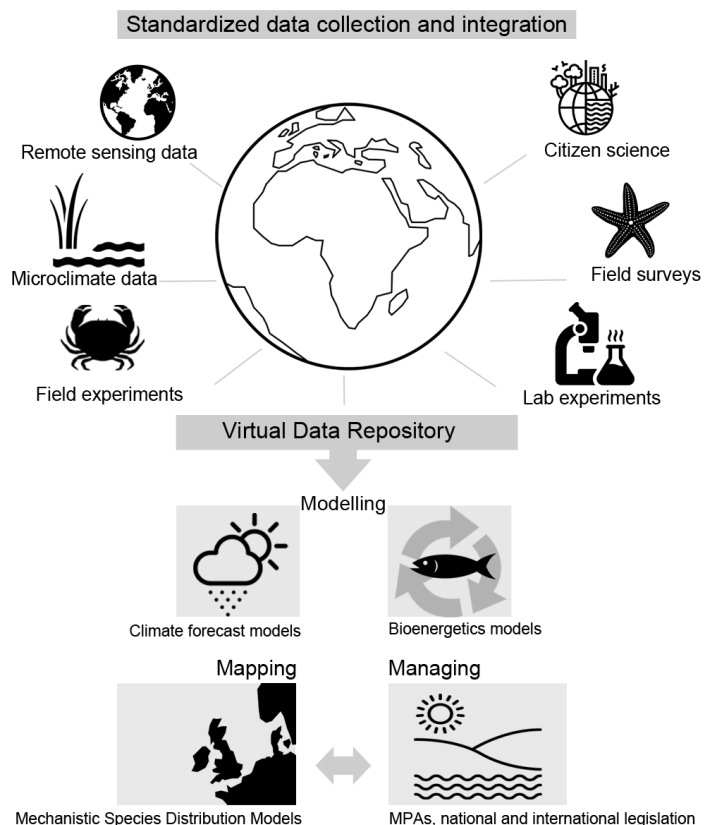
Standardized data collection and integration

Remote sensing data

Citizen science

Microclimate data

Field surveys

Field experiments

Lab experiments

Virtual Data Repository

Modelling

Climate forecast models

Bioenergetics models

Mapping

Managing

Mechanistic Species Distribution Models

MPAs, national and international legislation